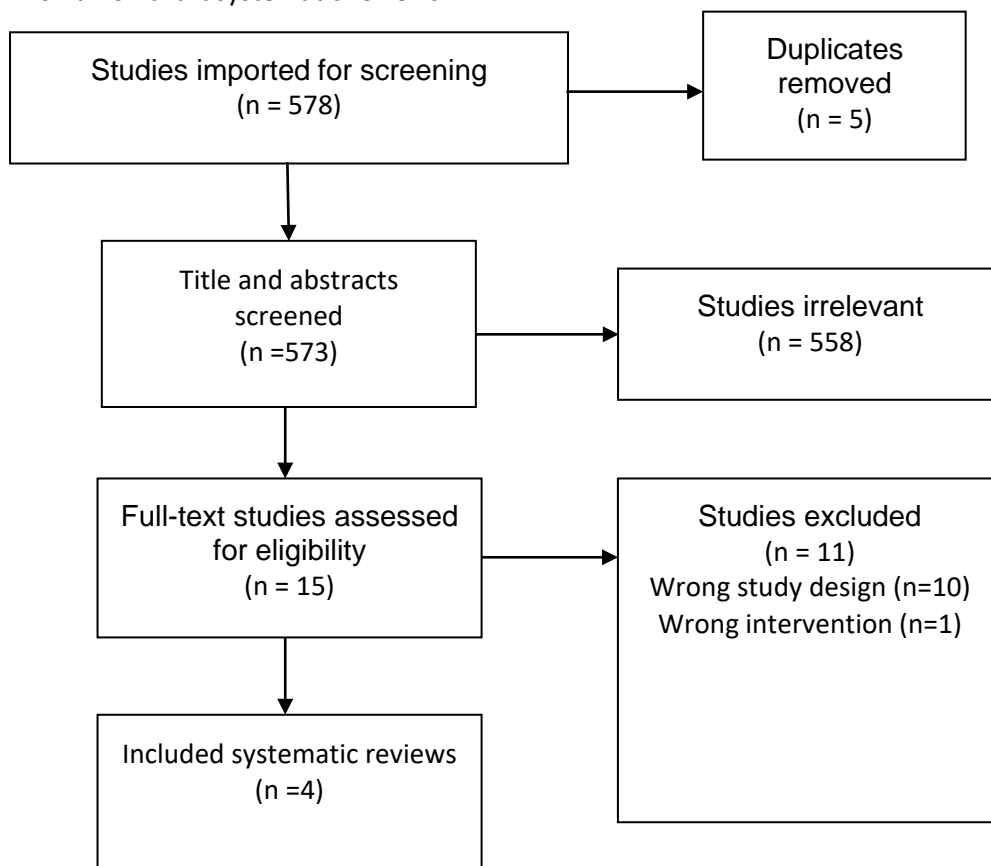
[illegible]

Studies imported for screening
(n = 578)

Duplicates removed
(n = 5)

Title and abstracts screened
(n =573)

Studies irrelevant
(n = 558)

Full-text studies assessed for eligibility
(n = 15)

Studies excluded
(n = 11)
Wrong study design (n=10)
Wrong intervention (n=1)

Included systematic reviews
(n =4)